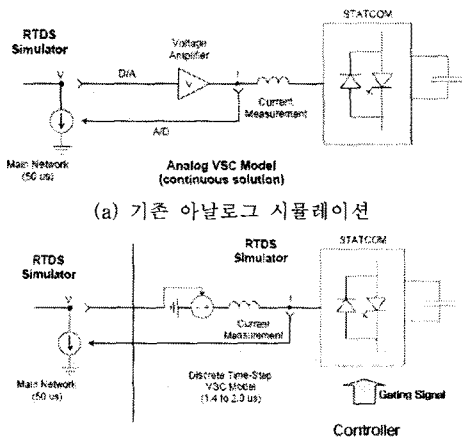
RTDS Simulator

Voltage Amplifier

STATCOM

V

D/A

I

Current Measurement

A/D

Main Network (50 us)

Analog VSC Model (continuous solution)

(a) 기존 아날로그 시뮬레이션

RTDS Simulator

RTDS Simulator

STATCOM

V

I

Current Measurement

Main Network (50 us)

Discrete Time-Step VSC Model (1.4 to 2.0 us)

Gating Signal

Controller